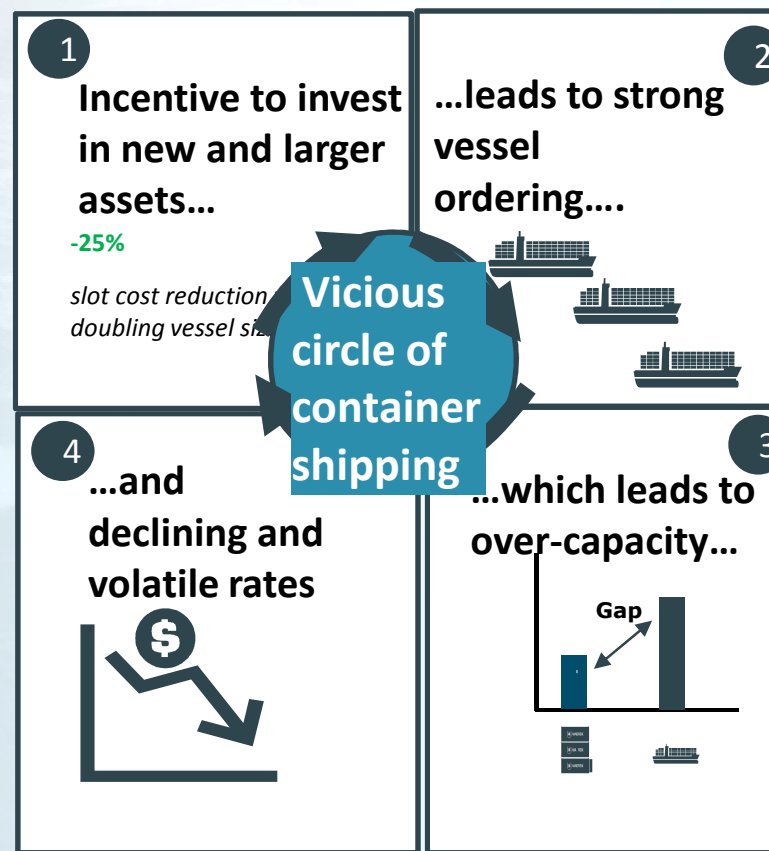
1

Incentive to invest in new and larger assets…

-25%

slot cost reduction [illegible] doubling vessel si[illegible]

2

…leads to strong vessel ordering….

Vicious circle of container shipping

4

…and declining and volatile rates

$

3

…which leads to over-capacity…

Gap